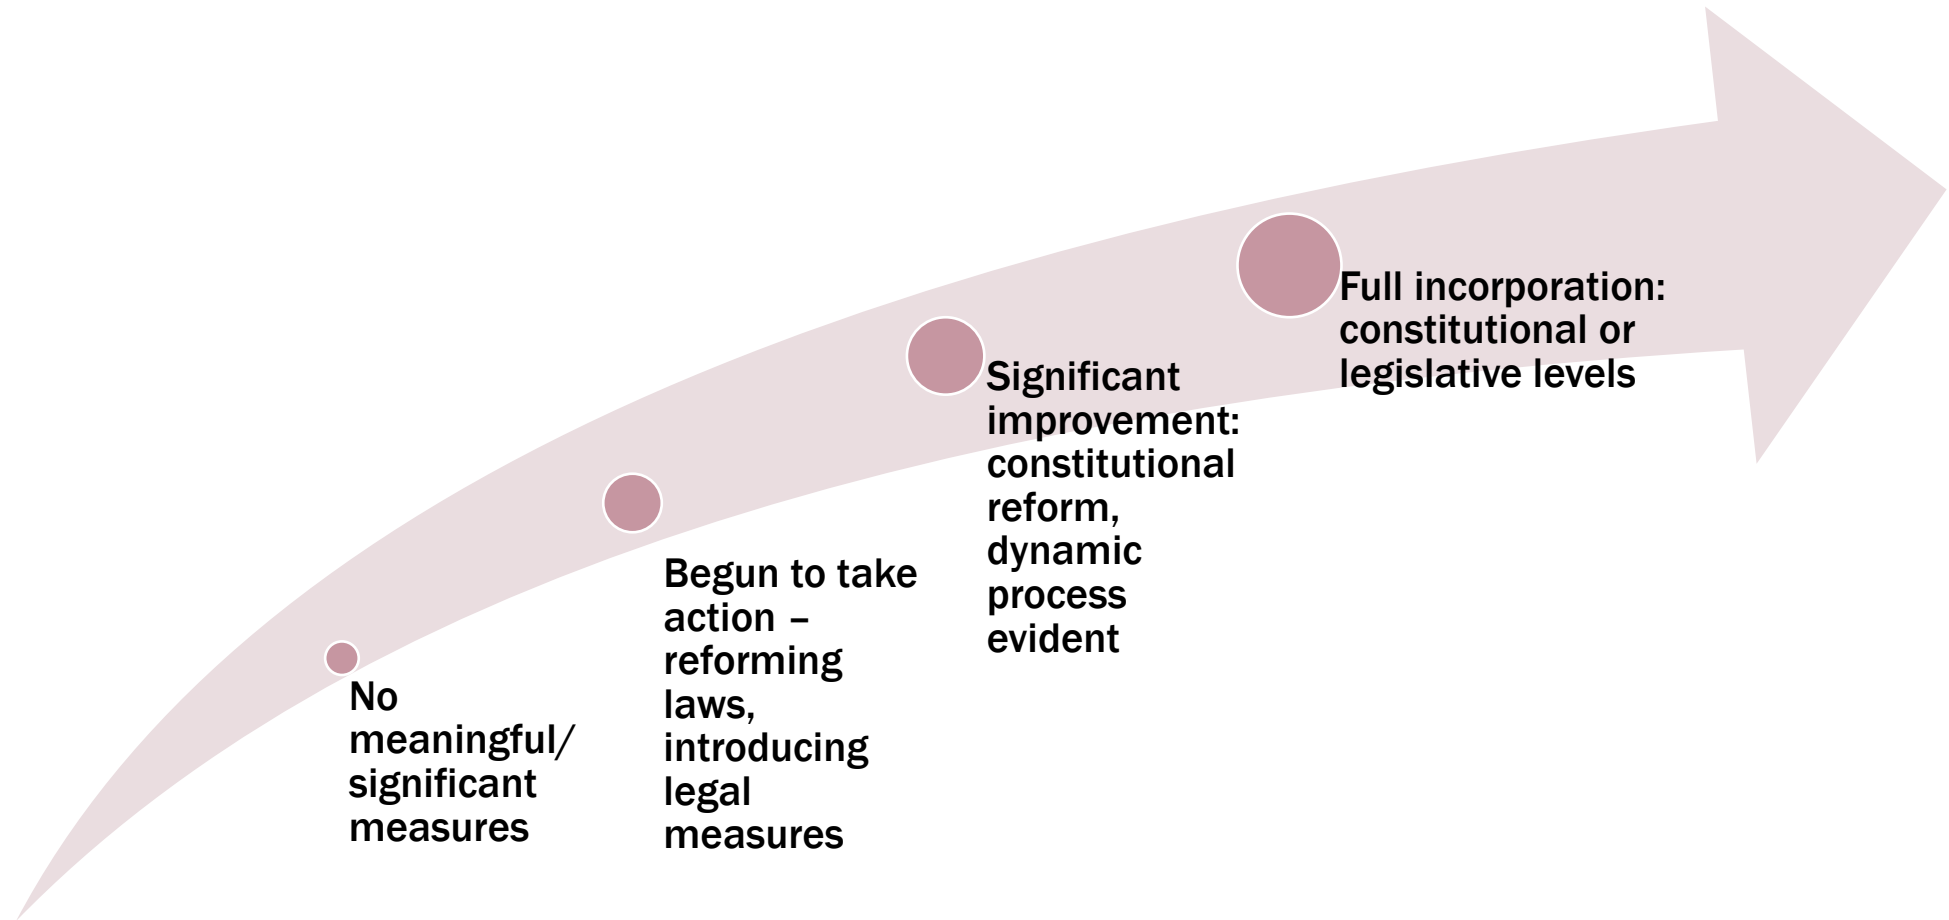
No meaningful/ significant measures

Begun to take action – reforming laws, introducing legal measures

Significant improvement: constitutional reform, dynamic process evident

Full incorporation: constitutional or legislative levels